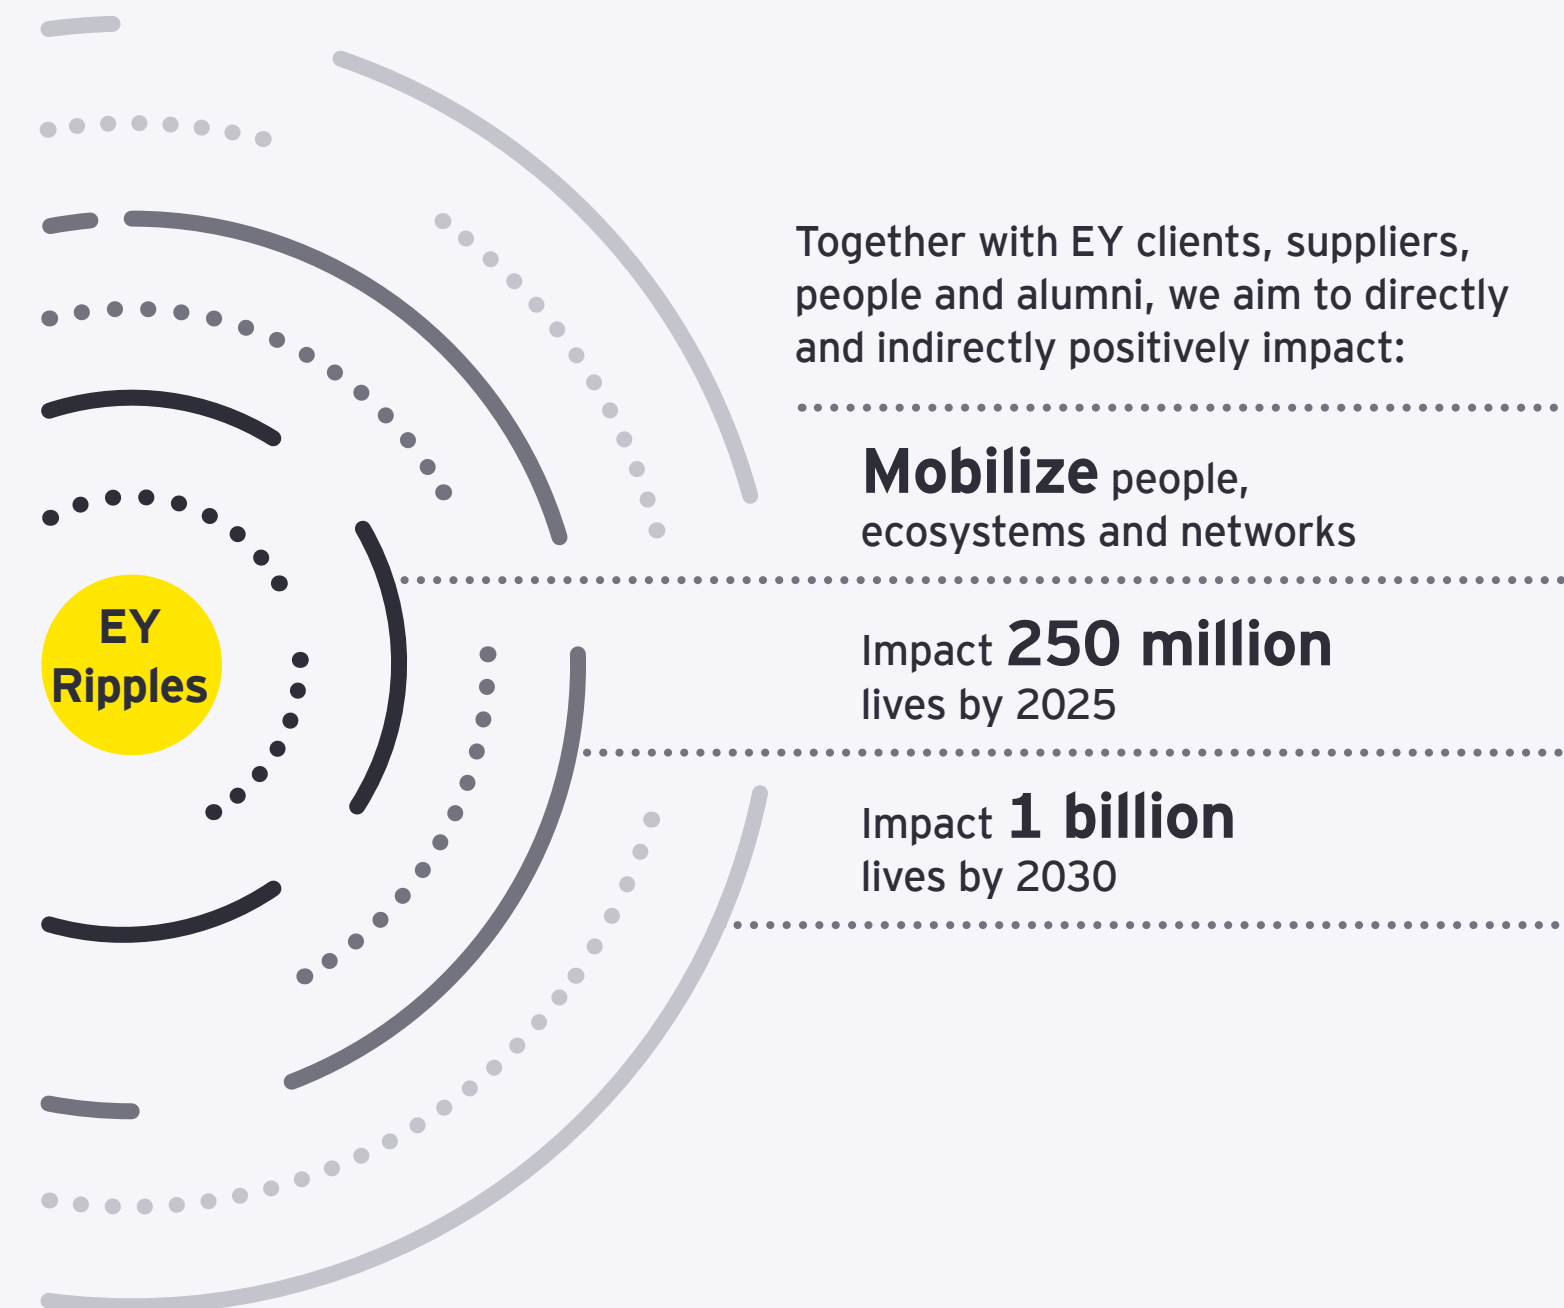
EY Ripples

Together with EY clients, suppliers, people and alumni, we aim to directly and indirectly positively impact:

Mobilize people, ecosystems and networks

Impact 250 million lives by 2025

Impact 1 billion lives by 2030